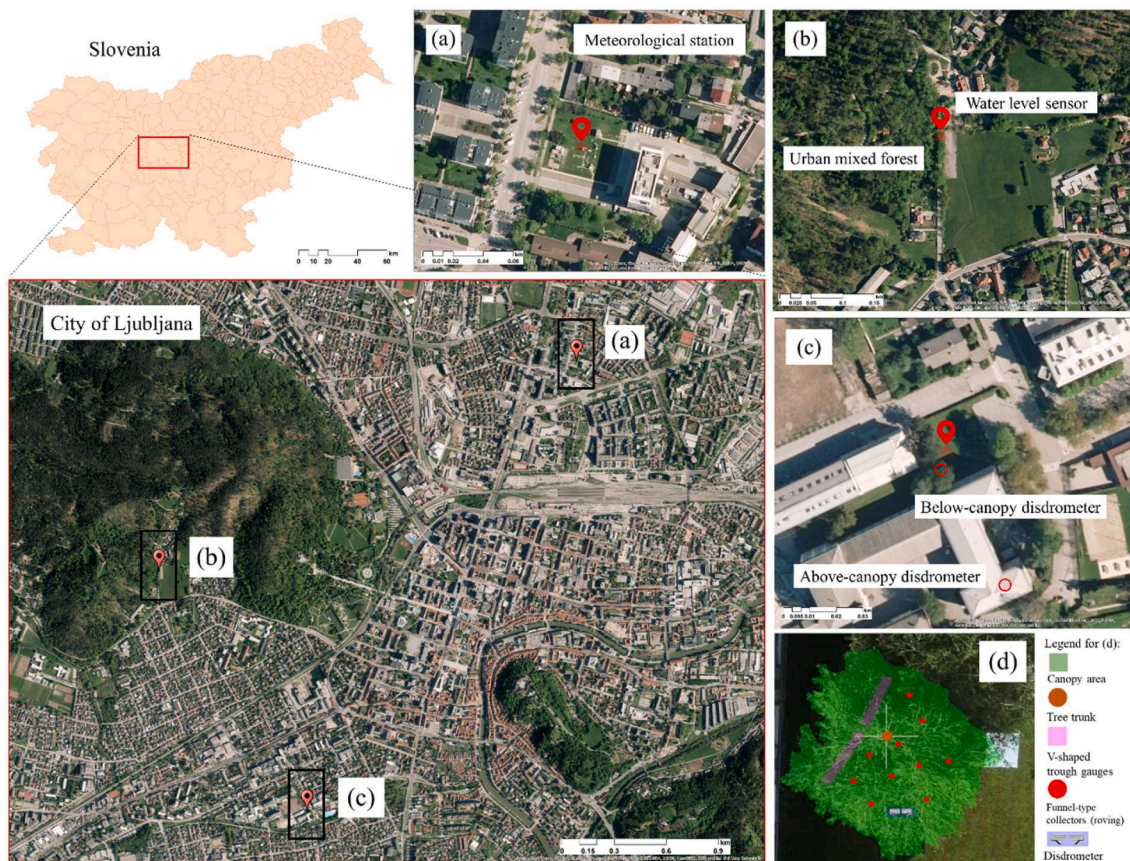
Slovenia

0 10 20 40 60 km

(a) Meteorological station

0 0.01 0.02 0.04 0.06 km

(b) Water level sensor

Urban mixed forest

0 0.025 0.05 0.1 0.15

City of Ljubljana

(a)

(b)

(c)

0 0.15 0.3 0.6 0.9 km

(c)

Below-canopy disdrometer

Above-canopy disdrometer

0 0.005 0.01 0.02 0.03 km

(d)

Legend for (d):

Canopy area

Tree trunk

V-shaped trough gauges

Funnel-type collectors (roving)

Disdrometer